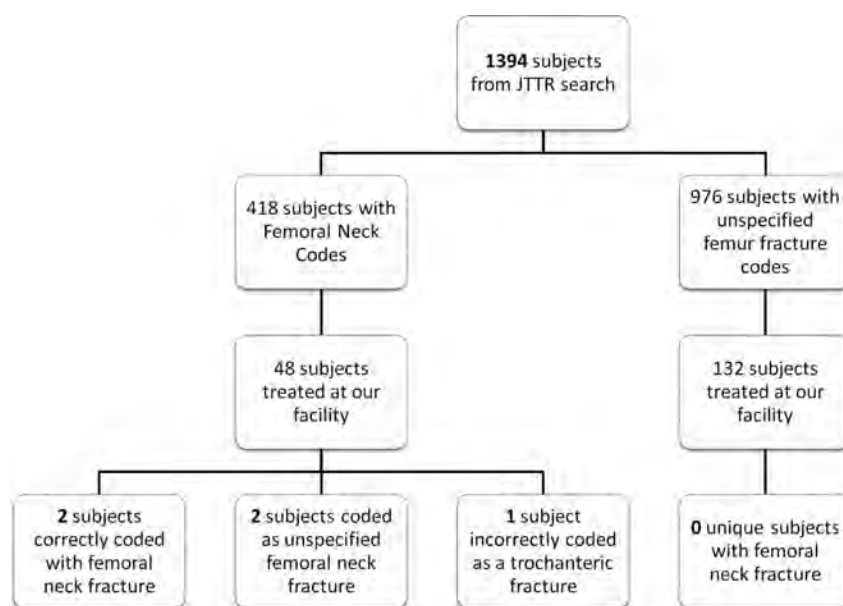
**1394** subjects from JTTR search

418 subjects with Femoral Neck Codes

976 subjects with unspecified femur fracture codes

48 subjects treated at our facility

132 subjects treated at our facility

**2** subjects correctly coded with femoral neck fracture

**2** subjects coded as unspecified femoral neck fracture

**1** subject incorrectly coded as a trochanteric fracture

**0** unique subjects with femoral neck fracture